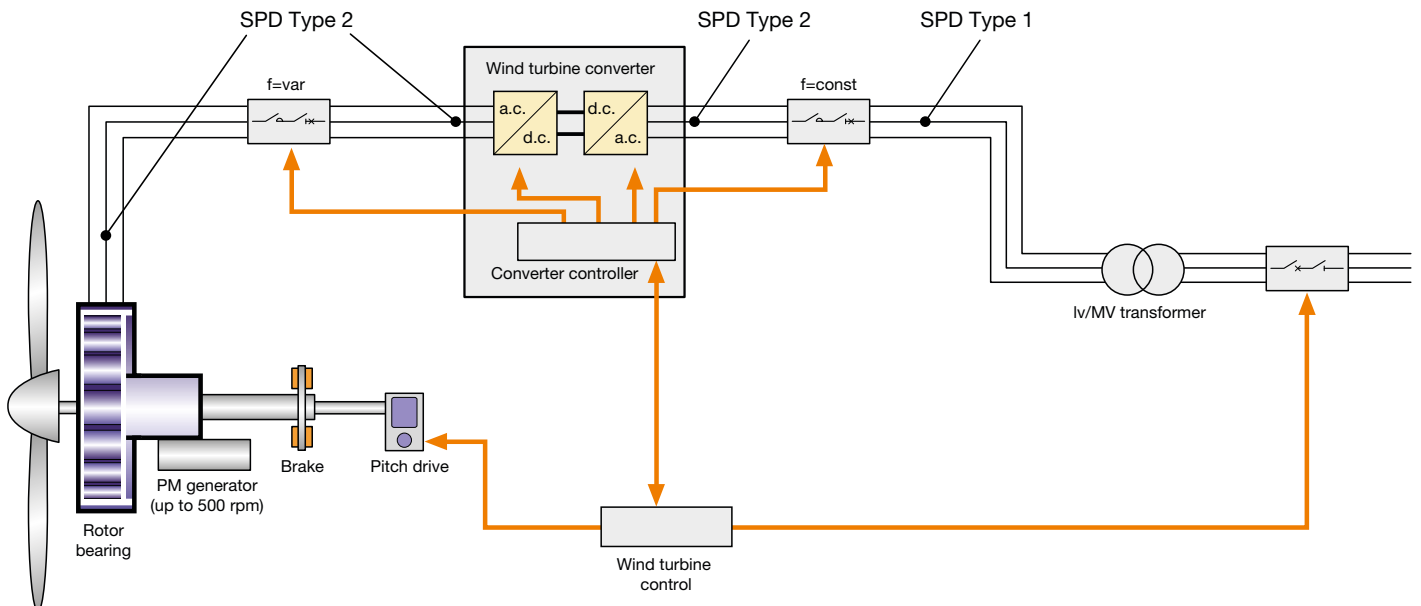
SPD Type 2

SPD Type 2

SPD Type 1

Wind turbine converter

f=var

f=const

a.c.
d.c.

d.c.
a.c.

Converter controller

lv/MV transformer

Brake

Pitch drive

PM generator
(up to 500 rpm)

Rotor
bearing

Wind turbine
control